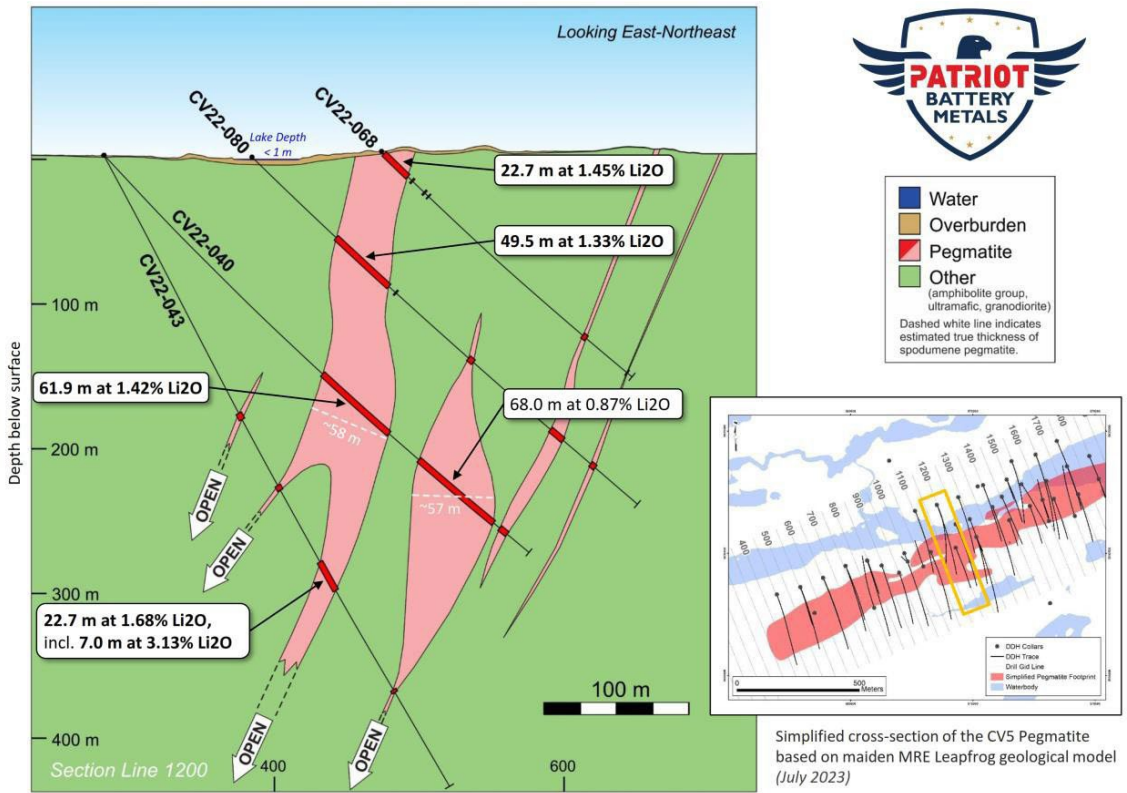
Looking East-Northeast

PATRIOT BATTERY METALS

CV22-080
CV22-068
Lake Depth < 1 m
CV22-040
CV22-043

22.7 m at 1.45% Li2O
49.5 m at 1.33% Li2O
61.9 m at 1.42% Li2O
68.0 m at 0.87% Li2O
22.7 m at 1.68% Li2O, incl. 7.0 m at 3.13% Li2O

~58 m
~57 m

OPEN
OPEN
OPEN
OPEN

Depth below surface
100 m
200 m
300 m
400 m

Section Line 1200
400
600
100 m

Water
Overburden
Pegmatite
Other
(amphibolite group, ultramafic, granodiorite)
Dashed white line indicates estimated true thickness of spodumene pegmatite.

400
500
600
700
800
1000
1100
1200
1300
1400
1500
1600
1700

DDH Collars
DDH Trace
Drill Grid Line
Simplified Pegmatite Footprint
Waterbody
0
500
Meters

Simplified cross-section of the CV5 Pegmatite based on maiden MRE Leapfrog geological model (July 2023)